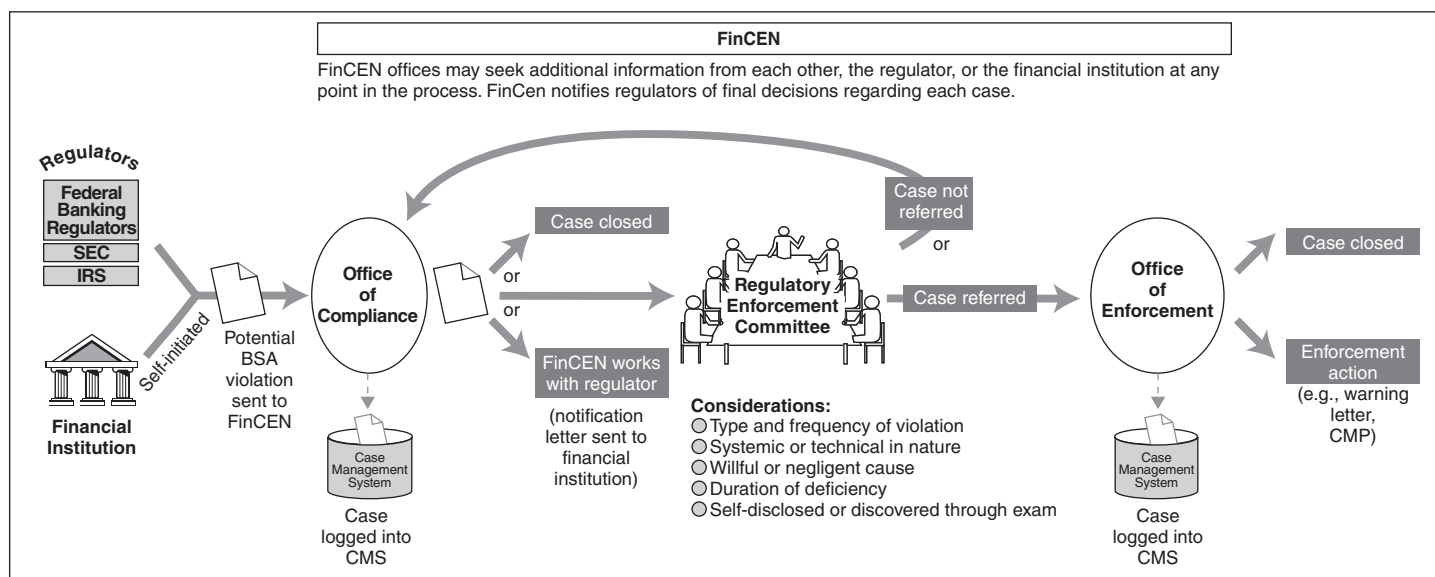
FinCEN

FinCEN offices may seek additional information from each other, the regulator, or the financial institution at any point in the process. FinCen notifies regulators of final decisions regarding each case.

Regulators

Federal Banking Regulators

SEC

IRS

Financial Institution

Self-initiated

Potential BSA violation sent to FinCEN

Office of Compliance

Case Management System

Case logged into CMS

Case closed

or

or

FinCEN works with regulator

(notification letter sent to financial institution)

Case not referred

or

Regulatory Enforcement Committee

Case referred

Considerations:
Type and frequency of violation
Systemic or technical in nature
Willful or negligent cause
Duration of deficiency
Self-disclosed or discovered through exam

Office of Enforcement

Case Management System

Case logged into CMS

Case closed

Enforcement action

(e.g., warning letter, CMP)